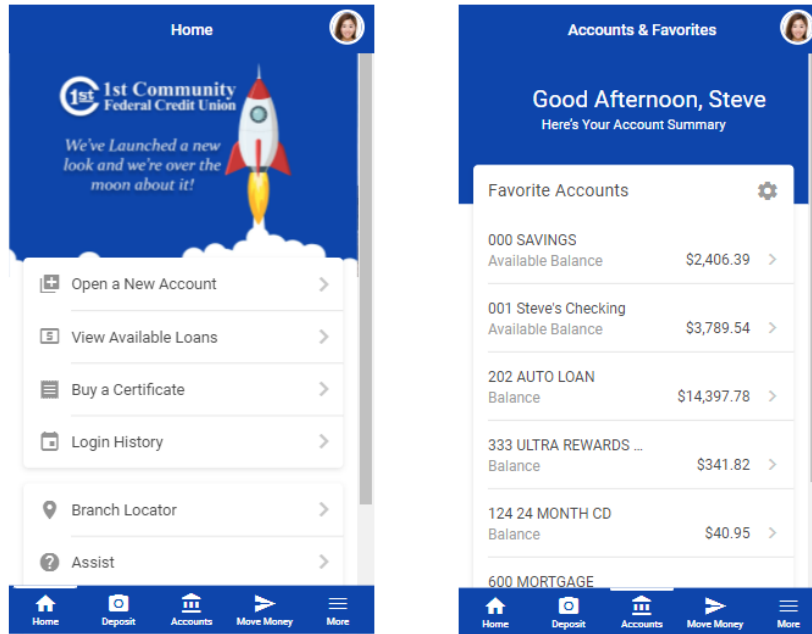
Home

1st Community Federal Credit Union

We've Launched a new look and we're over the moon about it!

Open a New Account

View Available Loans

Buy a Certificate

Login History

Branch Locator

Assist

Home Deposit Accounts Move Money More

Accounts & Favorites

Good Afternoon, Steve
Here's Your Account Summary

Favorite Accounts

000 SAVINGS
Available Balance $2,406.39

001 Steve's Checking
Available Balance $3,789.54

202 AUTO LOAN
Balance $14,397.78

333 ULTRA REWARDS ...
Balance $341.82

124 24 MONTH CD
Balance $40.95

600 MORTGAGE

Home Deposit Accounts Move Money More